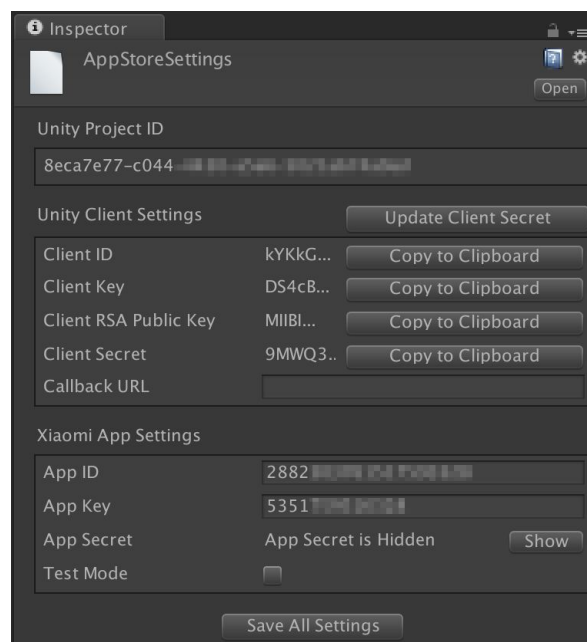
Inspector

AppStoreSettings

Open

Unity Project ID

8eca7e77-c044-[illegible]

Unity Client Settings

Update Client Secret

Client ID kYKkG... Copy to Clipboard

Client Key DS4cB... Copy to Clipboard

Client RSA Public Key MIIBI... Copy to Clipboard

Client Secret 9MWQ3.. Copy to Clipboard

Callback URL

Xiaomi App Settings

App ID 2882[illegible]

App Key 5351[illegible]

App Secret App Secret is Hidden Show

Test Mode

Save All Settings